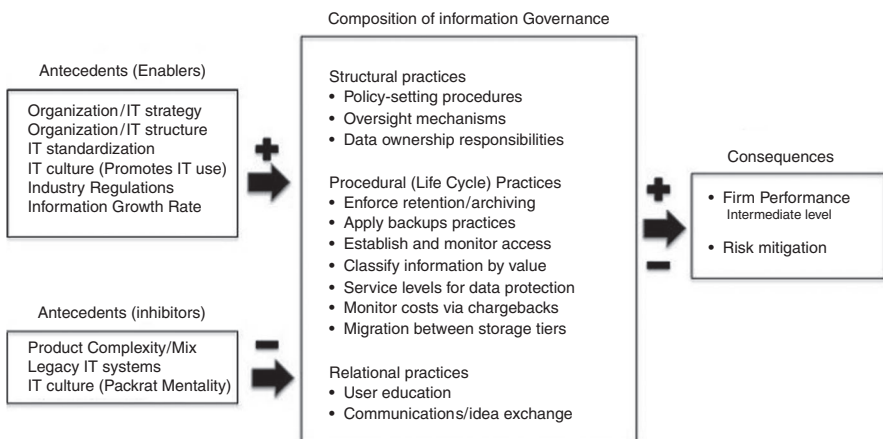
Composition of information Governance

Antecedents (Enablers)

Organization/IT strategy
Organization/IT structure
IT standardization
IT culture (Promotes IT use)
Industry Regulations
Information Growth Rate

+

Structural practices
• Policy-setting procedures
• Oversight mechanisms
• Data ownership responsibilities

Procedural (Life Cycle) Practices
• Enforce retention/archiving
• Apply backups practices
• Establish and monitor access
• Classify information by value
• Service levels for data protection
• Monitor costs via chargebacks
• Migration between storage tiers

Relational practices
• User education
• Communications/idea exchange

+

−

Consequences

• Firm Performance
Intermediate level

• Risk mitigation

Antecedents (inhibitors)

Product Complexity/Mix
Legacy IT systems
IT culture (Packrat Mentality)

−